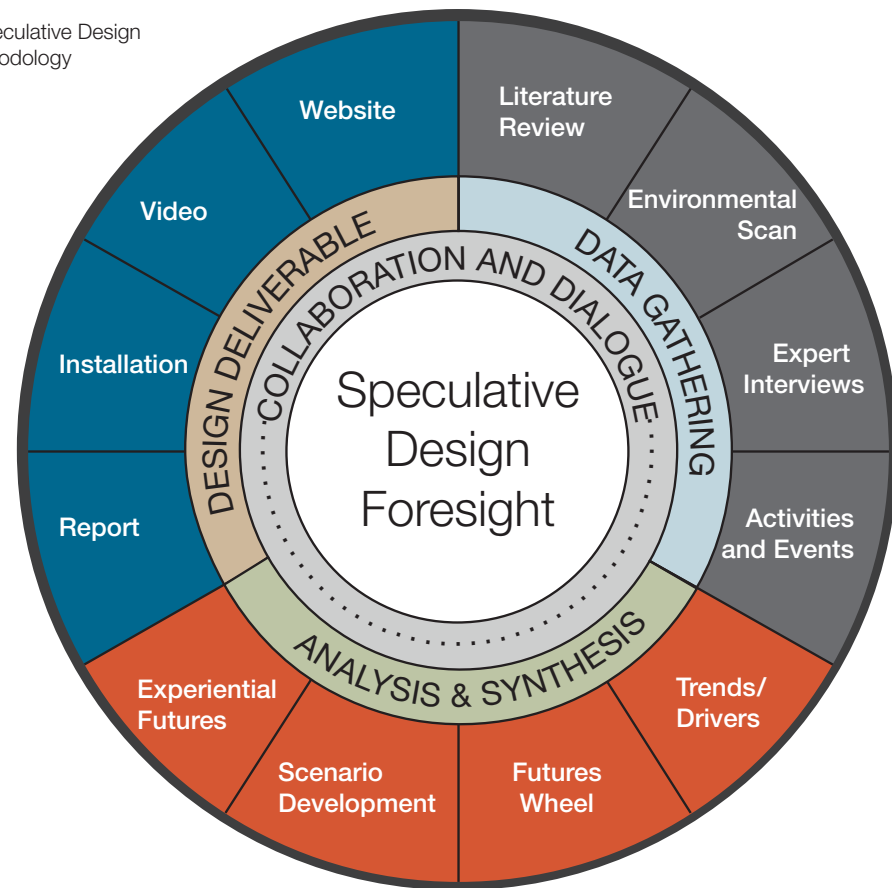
eculative Design
odology

Speculative Design Foresight

COLLABORATION AND DIALOGUE

DATA GATHERING

Literature Review

Environmental Scan

Expert Interviews

Activities and Events

ANALYSIS & SYNTHESIS

Trends/ Drivers

Futures Wheel

Scenario Development

Experiential Futures

DESIGN DELIVERABLE

Report

Installation

Video

Website